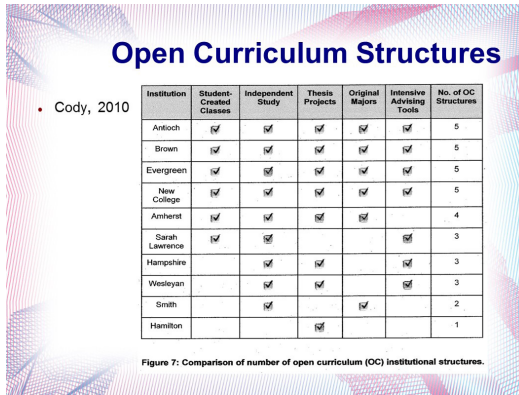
Open Curriculum Structures

Cody, 2010

| Institution | Student-Created Classes | Independent Study | Thesis Projects | Original Majors | Intensive Advising Tools | No. of OC Structures |
|---|---|---|---|---|---|---|
| Antioch | ☑ | ☑ | ☑ | ☑ | ☑ | 5 |
| Brown | ☑ | ☑ | ☑ | ☑ | ☑ | 5 |
| Evergreen | ☑ | ☑ | ☑ | ☑ | ☑ | 5 |
| New College | ☑ | ☑ | ☑ | ☑ | ☑ | 5 |
| Amherst | ☑ | ☑ | ☑ | ☑ | | 4 |
| Sarah Lawrence | ☑ | ☑ | | | ☑ | 3 |
| Hampshire | | ☑ | ☑ | | ☑ | 3 |
| Wesleyan | | ☑ | ☑ | | ☑ | 3 |
| Smith | | ☑ | | ☑ | | 2 |
| Hamilton | | | ☑ | | | 1 |

Figure 7: Comparison of number of open curriculum (OC) institutional structures.